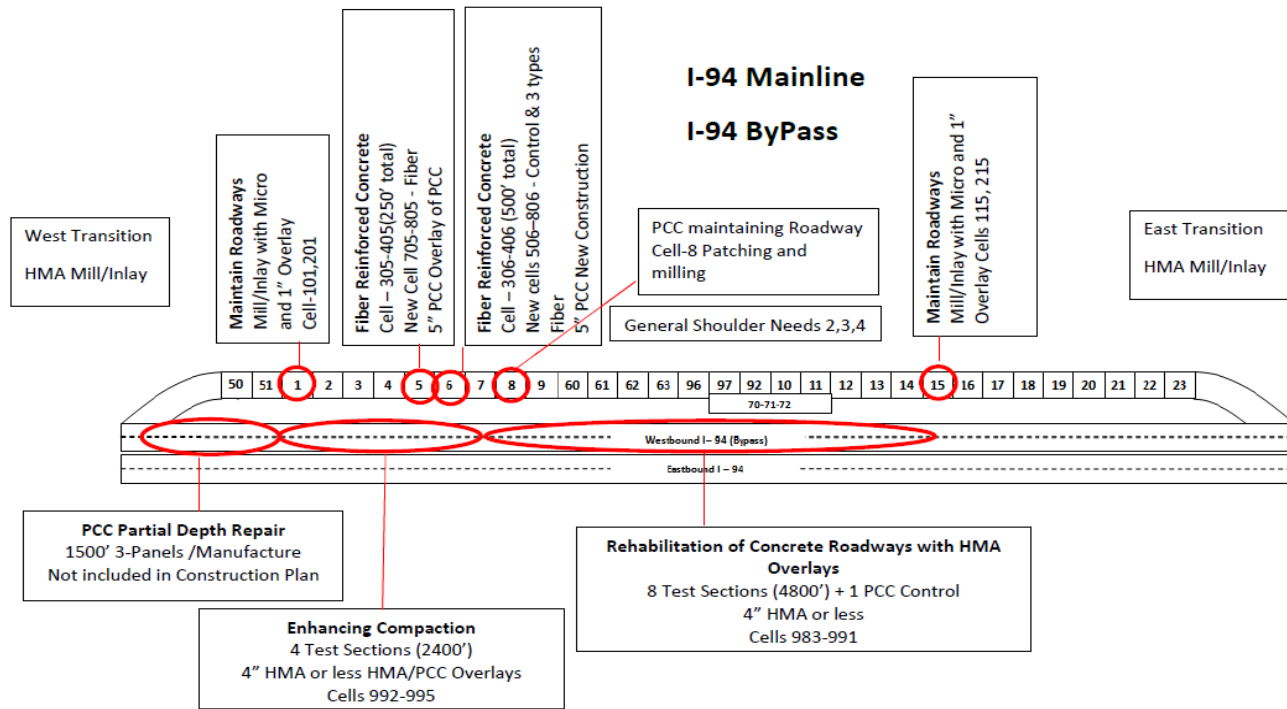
I-94 Mainline

I-94 ByPass

West Transition

HMA Mill/Inlay

Maintain Roadways
Mill/Inlay with Micro and 1" Overlay
Cell-101,201

Fiber Reinforced Concrete
Cell – 305-405(250' total)
New Cell 705-805 - Fiber
5" PCC Overlay of PCC

Fiber Reinforced Concrete
Cell – 306-406 (500' total)
New cells 506–806 - Control & 3 types Fiber
5" PCC New Construction

PCC maintaining Roadway Cell-8 Patching and milling

General Shoulder Needs 2,3,4

Maintain Roadways
Mill/Inlay with Micro and 1" Overlay Cells 115, 215

East Transition

HMA Mill/Inlay

| 50 | 51 | 1 | 2 | 3 | 4 | 5 | 6 | 7 | 8 | 9 | 60 | 61 | 62 | 63 | 96 | 97 | 92 | 10 | 11 | 12 | 13 | 14 | 15 | 16 | 17 | 18 | 19 | 20 | 21 | 22 | 23 |
|---|---|---|---|---|---|---|---|---|---|---|---|---|---|---|---|---|---|---|---|---|---|---|---|---|---|---|---|---|---|---|---|

70-71-72

Westbound I – 94 (Bypass)

Eastbound I – 94

PCC Partial Depth Repair
1500' 3-Panels /Manufacture
Not included in Construction Plan

Enhancing Compaction
4 Test Sections (2400')
4" HMA or less HMA/PCC Overlays
Cells 992-995

Rehabilitation of Concrete Roadways with HMA Overlays
8 Test Sections (4800') + 1 PCC Control
4" HMA or less
Cells 983-991